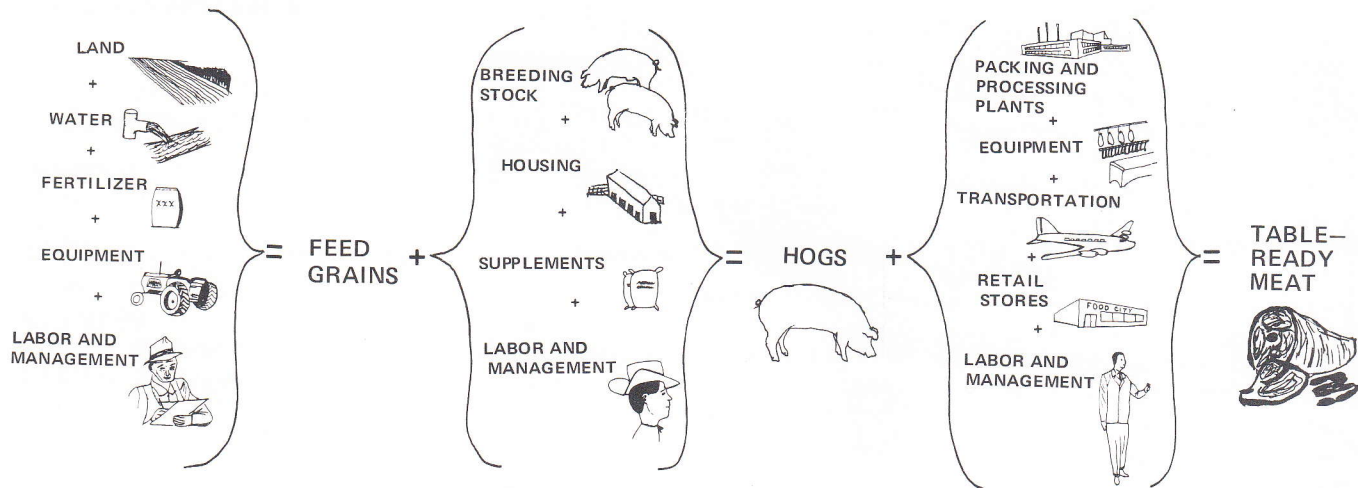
LAND
+
WATER
+
FERTILIZER
XXX
+
EQUIPMENT
+
LABOR AND MANAGEMENT

= FEED GRAINS +

BREEDING STOCK
+
HOUSING
+
SUPPLEMENTS
+
LABOR AND MANAGEMENT

= HOGS +

PACKING AND PROCESSING PLANTS
+
EQUIPMENT
+
TRANSPORTATION
+
RETAIL STORES
FOOD CITY
+
LABOR AND MANAGEMENT

= TABLE–READY MEAT